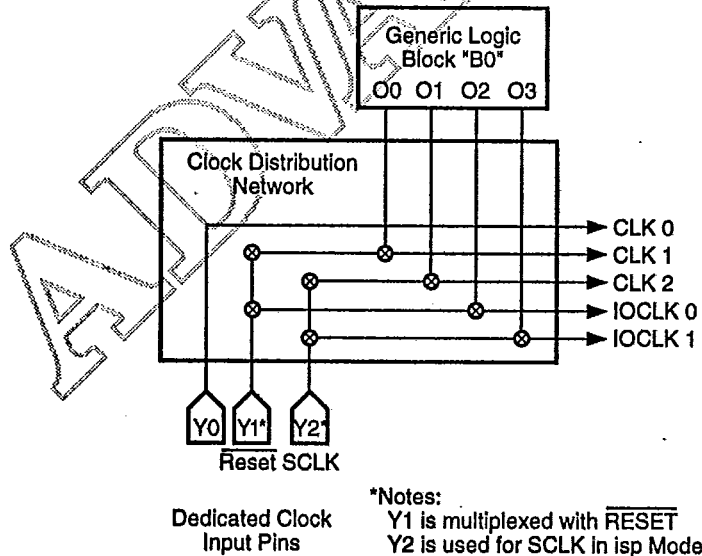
ADVANCE

Generic Logic Block "B0"

O0 O1 O2 O3

Clock Distribution Network

CLK 0
CLK 1
CLK 2
IOCLK 0
IOCLK 1

Y0 Y1* Y2*

$\overline{\text{Reset}}$ SCLK

Dedicated Clock Input Pins

*Notes:
Y1 is multiplexed with $\overline{\text{RESET}}$
Y2 is used for SCLK in isp Mode